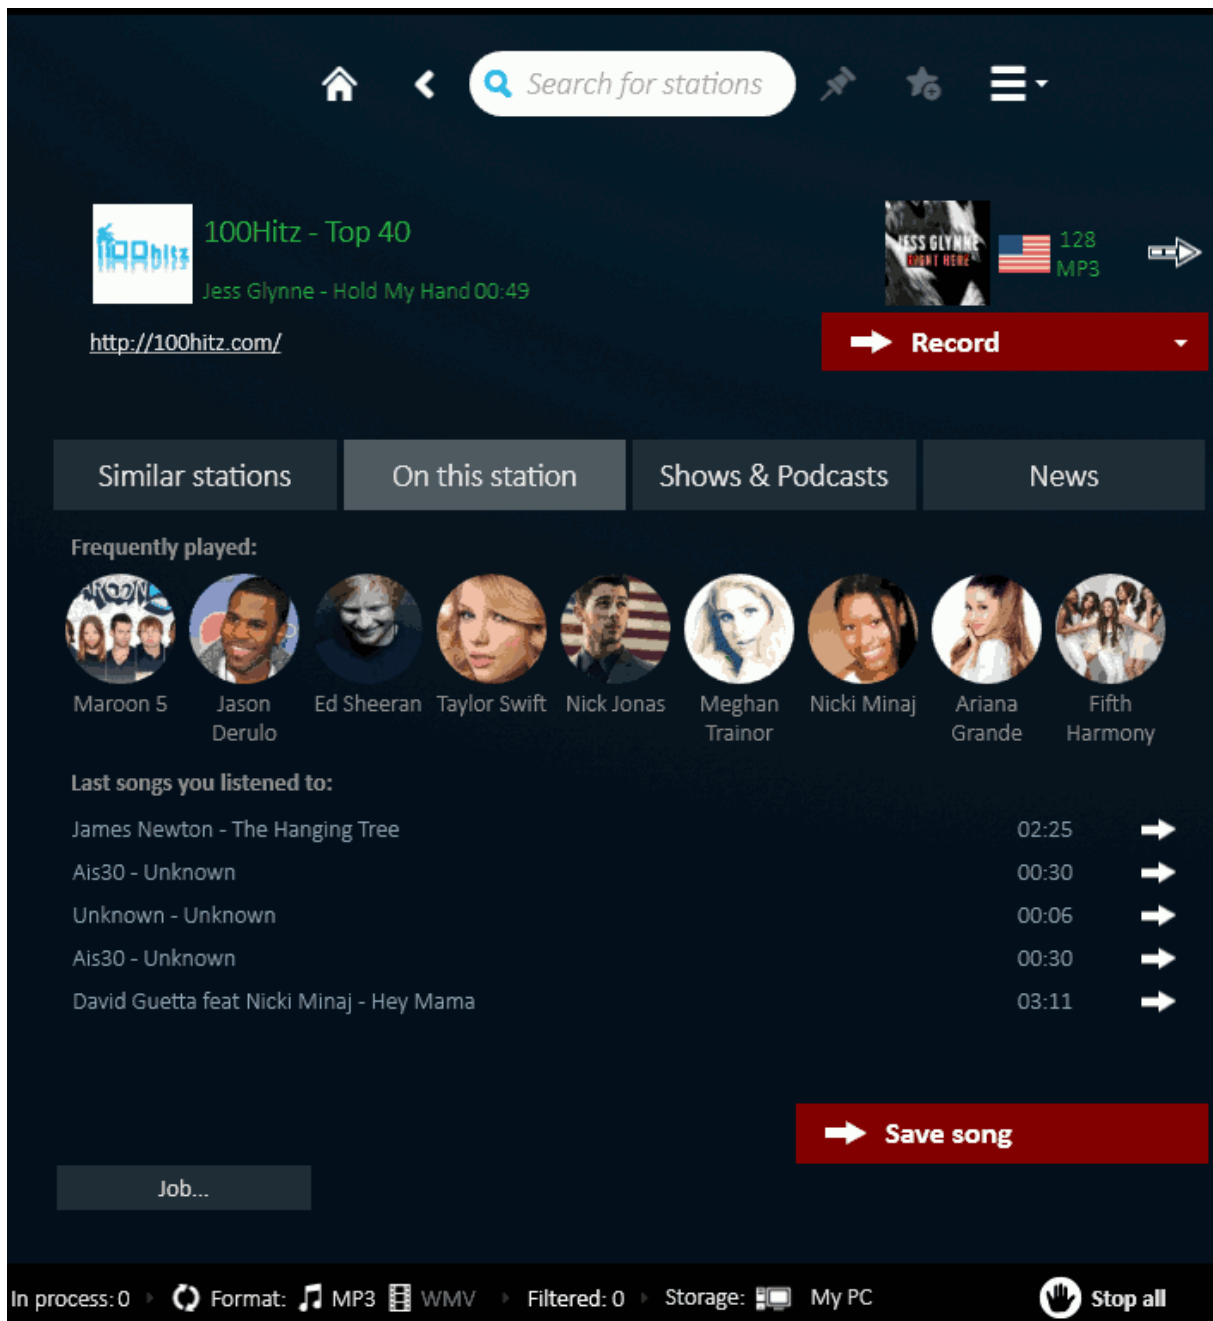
Search for stations

100hitz

100Hitz - Top 40

Jess Glynne - Hold My Hand 00:49

JESS GLYNNE RIGHT HERE

128 MP3

http://100hitz.com/

Record

Similar stations | On this station | Shows & Podcasts | News

Frequently played:

Maroon 5 | Jason Derulo | Ed Sheeran | Taylor Swift | Nick Jonas | Meghan Trainor | Nicki Minaj | Ariana Grande | Fifth Harmony

Last songs you listened to:

| | |
|---|---|
| James Newton - The Hanging Tree | 02:25 |
| Ais30 - Unknown | 00:30 |
| Unknown - Unknown | 00:06 |
| Ais30 - Unknown | 00:30 |
| David Guetta feat Nicki Minaj - Hey Mama | 03:11 |

Save song

Job...

In process: 0 Format: MP3 WMV Filtered: 0 Storage: My PC Stop all